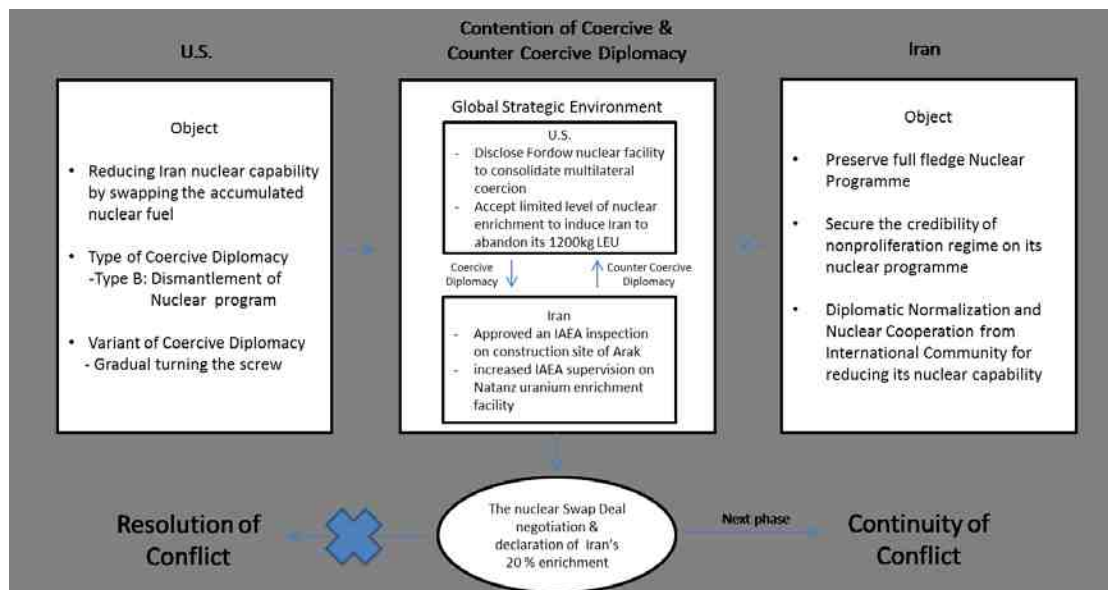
U.S.

Contention of Coercive & Counter Coercive Diplomacy

Iran

Object

• Reducing Iran nuclear capability by swapping the accumulated nuclear fuel

• Type of Coercive Diplomacy
-Type B: Dismantlement of Nuclear program

• Variant of Coercive Diplomacy
- Gradual turning the screw

Global Strategic Environment

U.S.
- Disclose Fordow nuclear facility to consolidate multilateral coercion
- Accept limited level of nuclear enrichment to induce Iran to abandon its 1200kg LEU

Coercive Diplomacy

Counter Coercive Diplomacy

Iran
- Approved an IAEA inspection on construction site of Arak
- increased IAEA supervision on Natanz uranium enrichment facility

Object

• Preserve full fledge Nuclear Programme

• Secure the credibility of nonproliferation regime on its nuclear programme

• Diplomatic Normalization and Nuclear Cooperation from International Community for reducing its nuclear capability

Resolution of Conflict

The nuclear Swap Deal negotiation & declaration of Iran's 20 % enrichment

Next phase

Continuity of Conflict